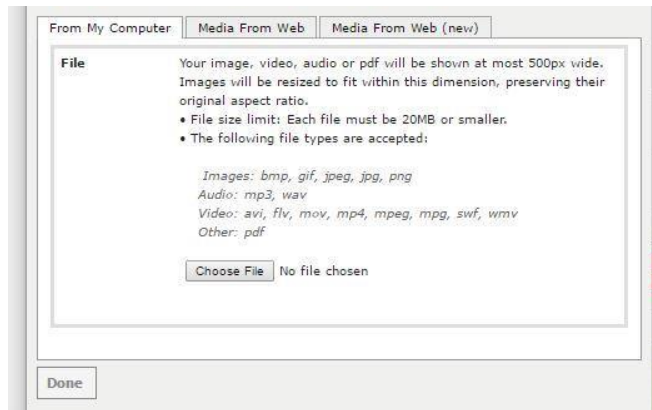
From My Computer | Media From Web | Media From Web (new)

File

Your image, video, audio or pdf will be shown at most 500px wide. Images will be resized to fit within this dimension, preserving their original aspect ratio.

• File size limit: Each file must be 20MB or smaller.
• The following file types are accepted:

Images: bmp, gif, jpeg, jpg, png
Audio: mp3, wav
Video: avi, flv, mov, mp4, mpeg, mpg, swf, wmv
Other: pdf

Choose File No file chosen

Done